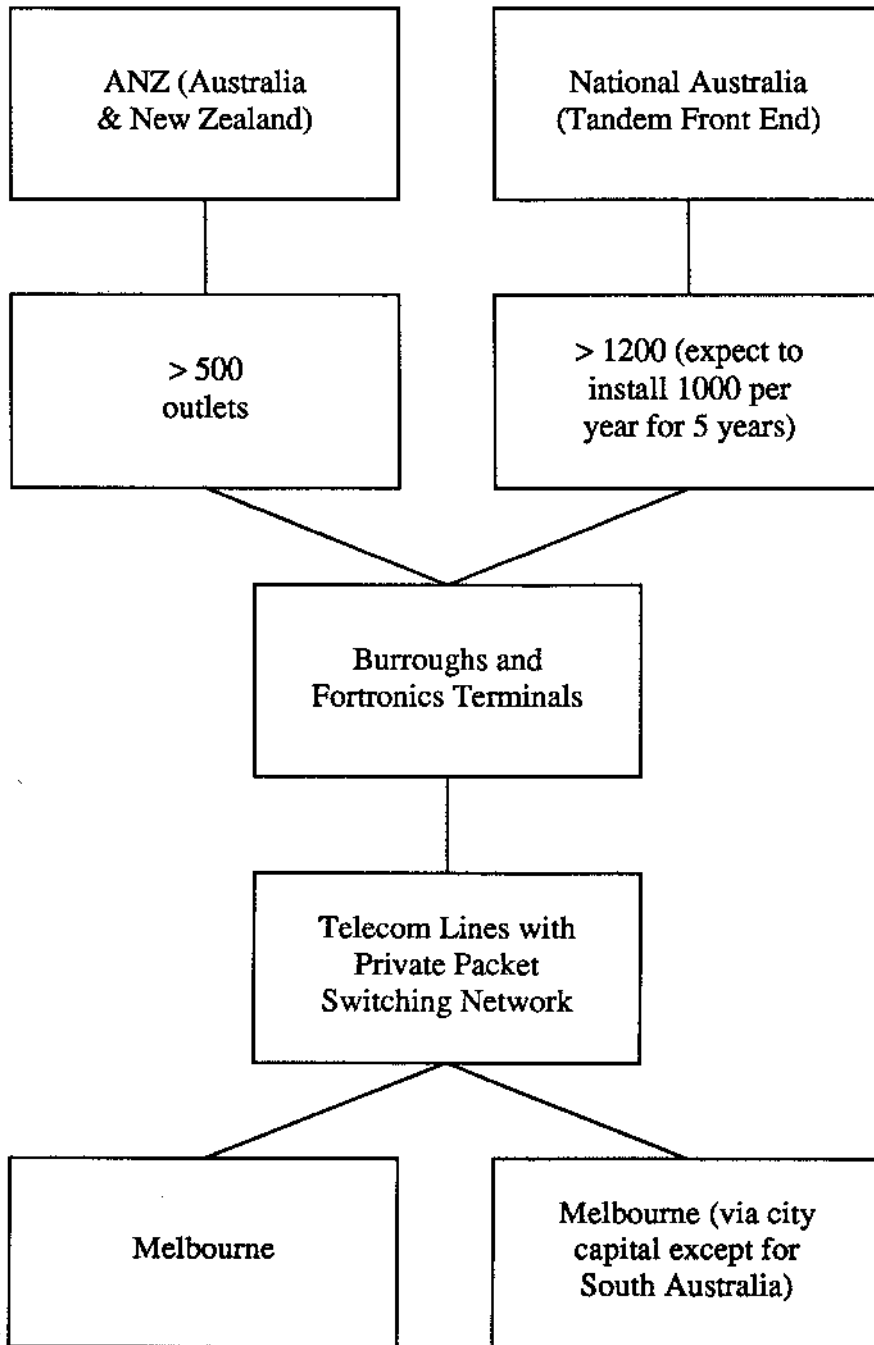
ANZ (Australia & New Zealand)

National Australia (Tandem Front End)

> 500 outlets

> 1200 (expect to install 1000 per year for 5 years)

Burroughs and Fortronics Terminals

Telecom Lines with Private Packet Switching Network

Melbourne

Melbourne (via city capital except for South Australia)